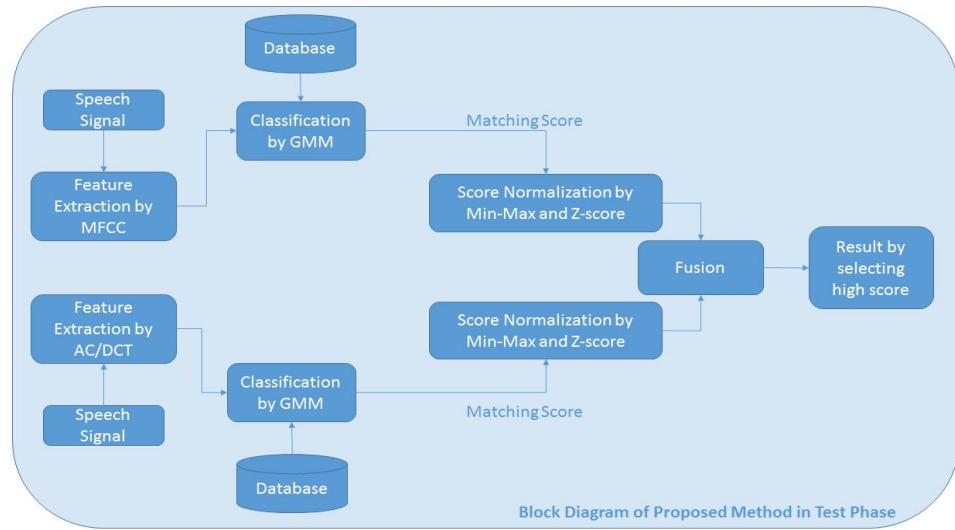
Database

Speech Signal

Classification by GMM

Matching Score

Feature Extraction by MFCC

Score Normalization by Min-Max and Z-score

Fusion

Result by selecting high score

Feature Extraction by AC/DCT

Score Normalization by Min-Max and Z-score

Classification by GMM

Speech Signal

Matching Score

Database

Block Diagram of Proposed Method in Test Phase